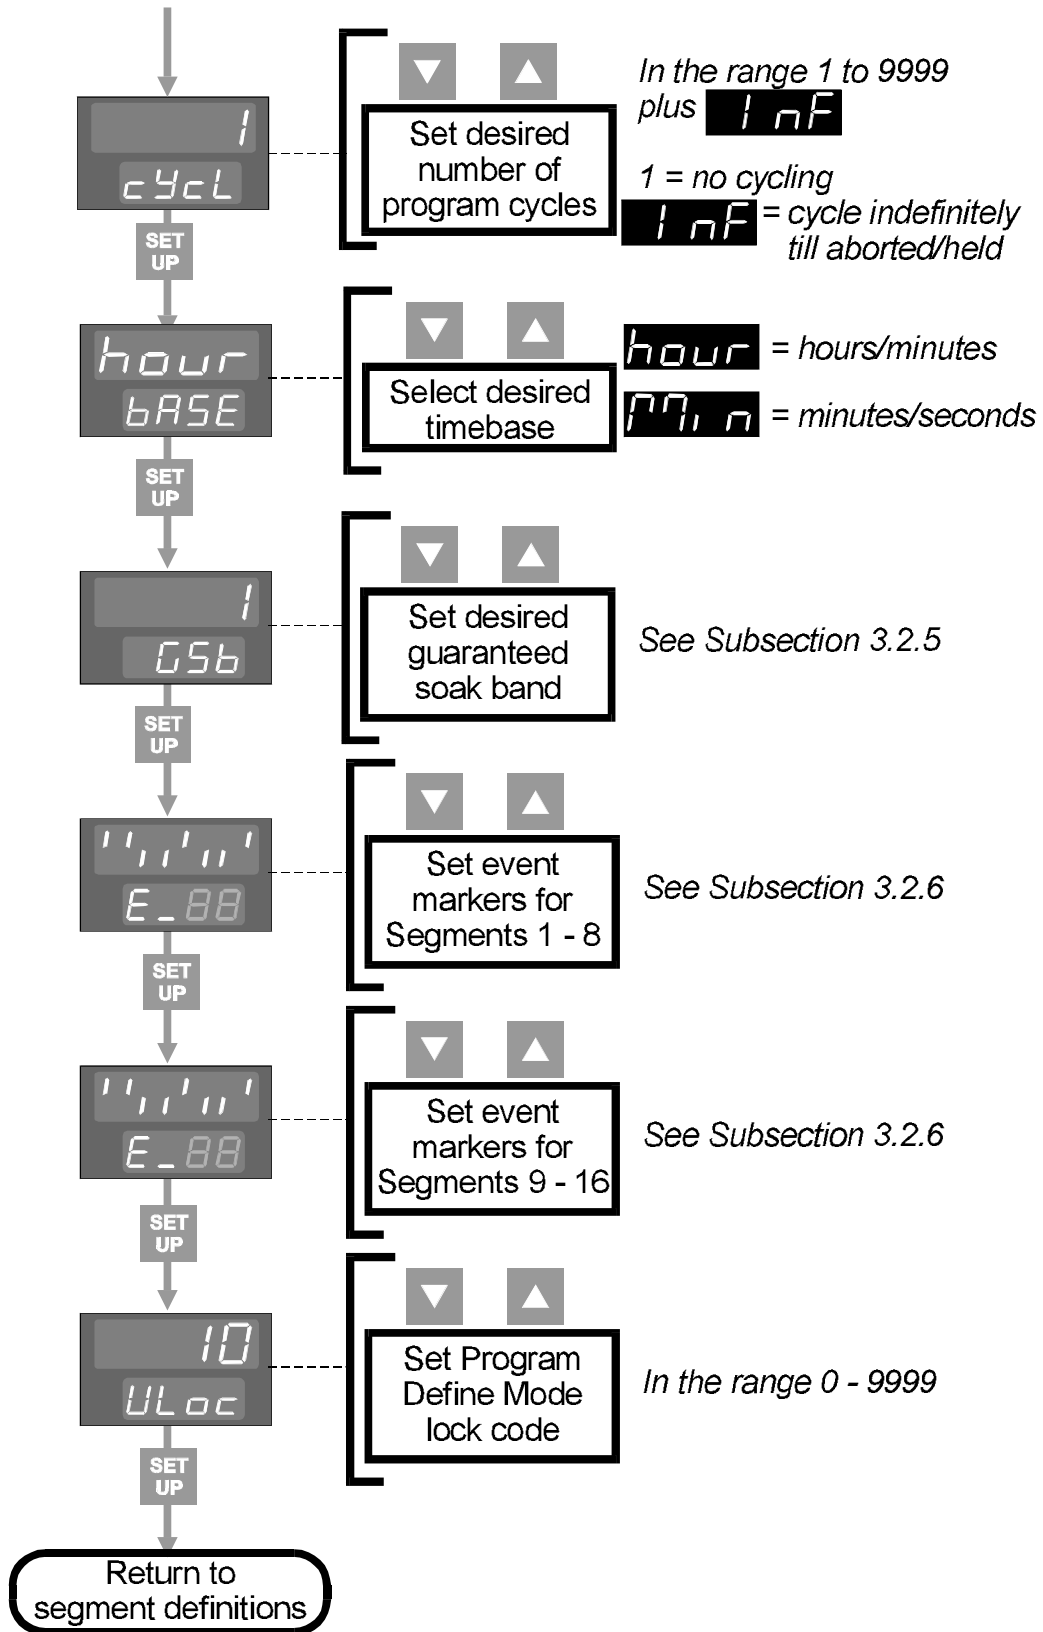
1
cYcL

SET UP

Set desired number of program cycles

In the range 1 to 9999 plus InF

1 = no cycling

InF = cycle indefinitely till aborted/held

hour
bASE

SET UP

Select desired timebase

hour = hours/minutes

Min = minutes/seconds

1
GSb

SET UP

Set desired guaranteed soak band

See Subsection 3.2.5

E_88

SET UP

Set event markers for Segments 1 - 8

See Subsection 3.2.6

E_88

SET UP

Set event markers for Segments 9 - 16

See Subsection 3.2.6

10
ULoc

SET UP

Set Program Define Mode lock code

In the range 0 - 9999

Return to segment definitions